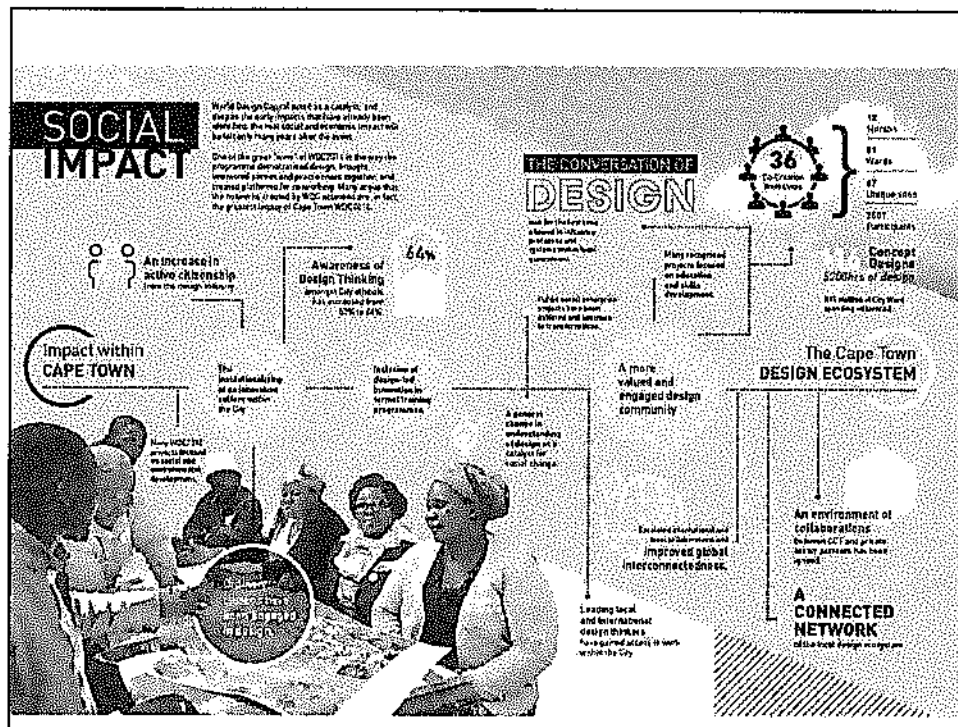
SOCIAL IMPACT

World Design Capital acted as a catalyst, and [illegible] the early impacts that have already been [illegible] the real social and economic impact will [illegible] many years after the event.

One of the great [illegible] of WDC2014 is the way the programme democratised design, brought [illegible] together, and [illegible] platforms for co-creation. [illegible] that the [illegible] created by WDC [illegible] the greatest legacy of Cape Town WDC2014.

THE CONVERSATION OF DESIGN

36 Co-Creation Initiatives

12 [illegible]
91 Wards
87 Unique sites
3607 Participants

Concept Designs
$200bn of design

An increase in active citizenship
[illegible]

Awareness of Design Thinking
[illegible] has increased from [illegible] to 64%

64%

Many recognised projects focused on education and skills development.

Impact within CAPE TOWN

The institutionalising of an innovation culture within the City

Inclusion of design-led innovation in formal training programmes.

A general change in understanding of design as a catalyst for social change.

A more valued and engaged design community

The Cape Town DESIGN ECOSYSTEM

Many WDC2014 projects focused on social and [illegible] development.

An environment of collaborations
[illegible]

Improved global interconnectedness.

Leading local and international design thinkers have gained access to work within the City

A CONNECTED NETWORK
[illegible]